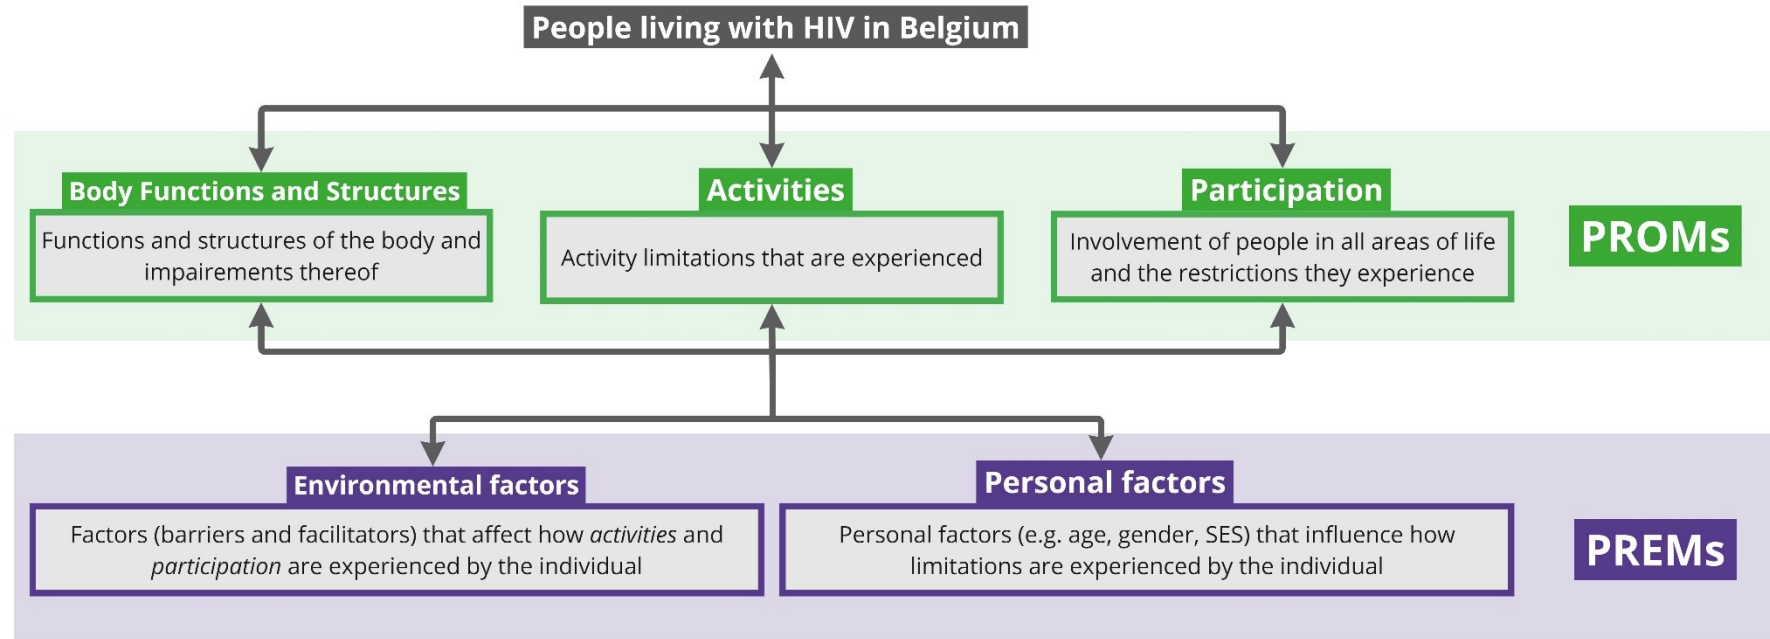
People living with HIV in Belgium

Body Functions and Structures

Functions and structures of the body and impairements thereof

Activities

Activity limitations that are experienced

Participation

Involvement of people in all areas of life and the restrictions they experience

PROMs

Environmental factors

Factors (barriers and facilitators) that affect how *activities* and *participation* are experienced by the individual

Personal factors

Personal factors (e.g. age, gender, SES) that influence how limitations are experienced by the individual

PREMs